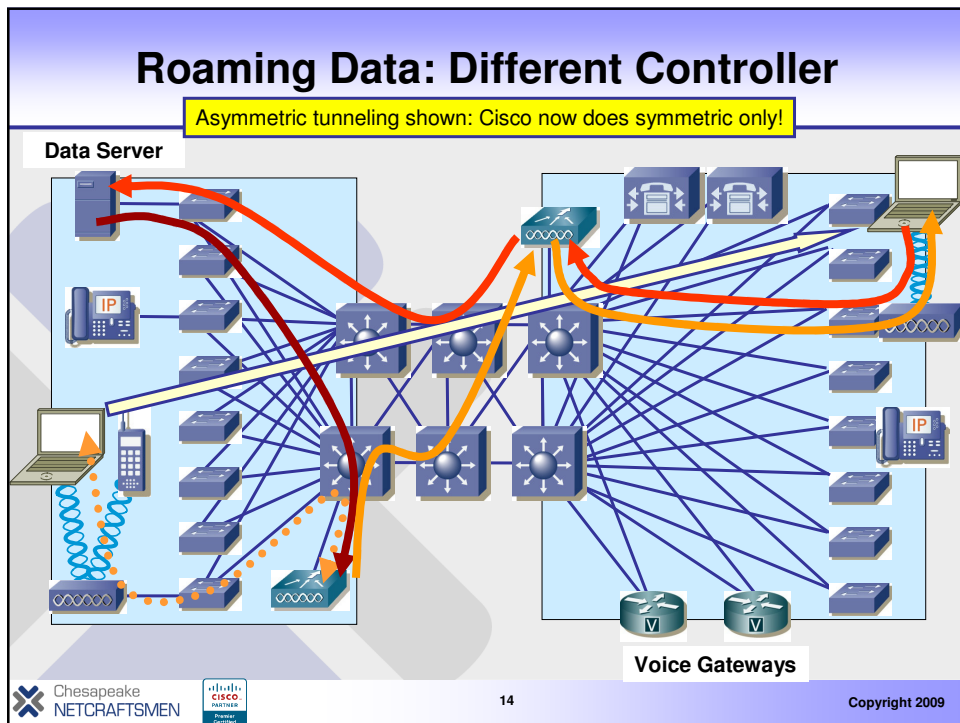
Roaming Data: Different Controller

Asymmetric tunneling shown: Cisco now does symmetric only!

Data Server

IP

IP

V

V

Voice Gateways

Chesapeake NETCRAFTSMEN

cisco PARTNER Premier Certified

14

Copyright 2009